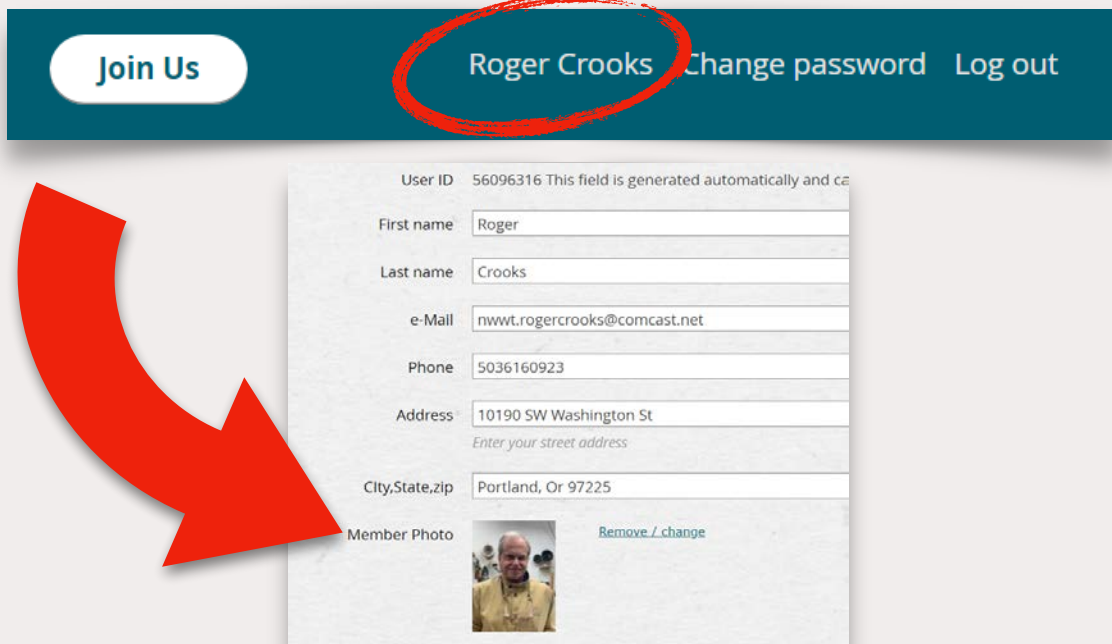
Join Us

Roger Crooks Change password Log out

User ID 56096316 This field is generated automatically and ca

First name Roger

Last name Crooks

e-Mail nwwt.rogercrooks@comcast.net

Phone 5036160923

Address 10190 SW Washington St

Enter your street address

CIty,State,zip Portland, Or 97225

Member Photo Remove / change